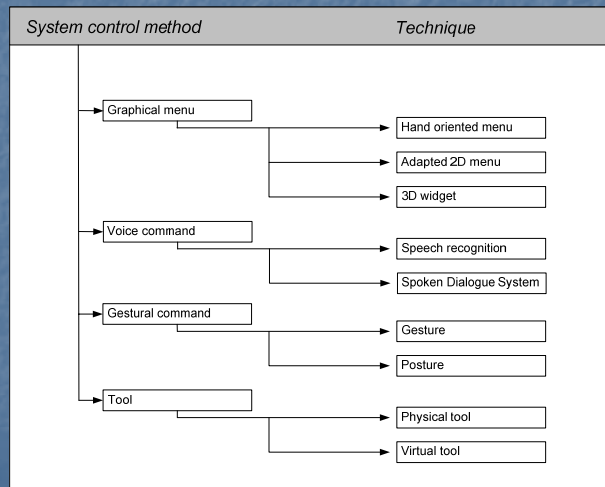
System control method

Technique

Graphical menu

Hand oriented menu

Adapted 2D menu

3D widget

Voice command

Speech recognition

Spoken Dialogue System

Gestural command

Gesture

Posture

Tool

Physical tool

Virtual tool